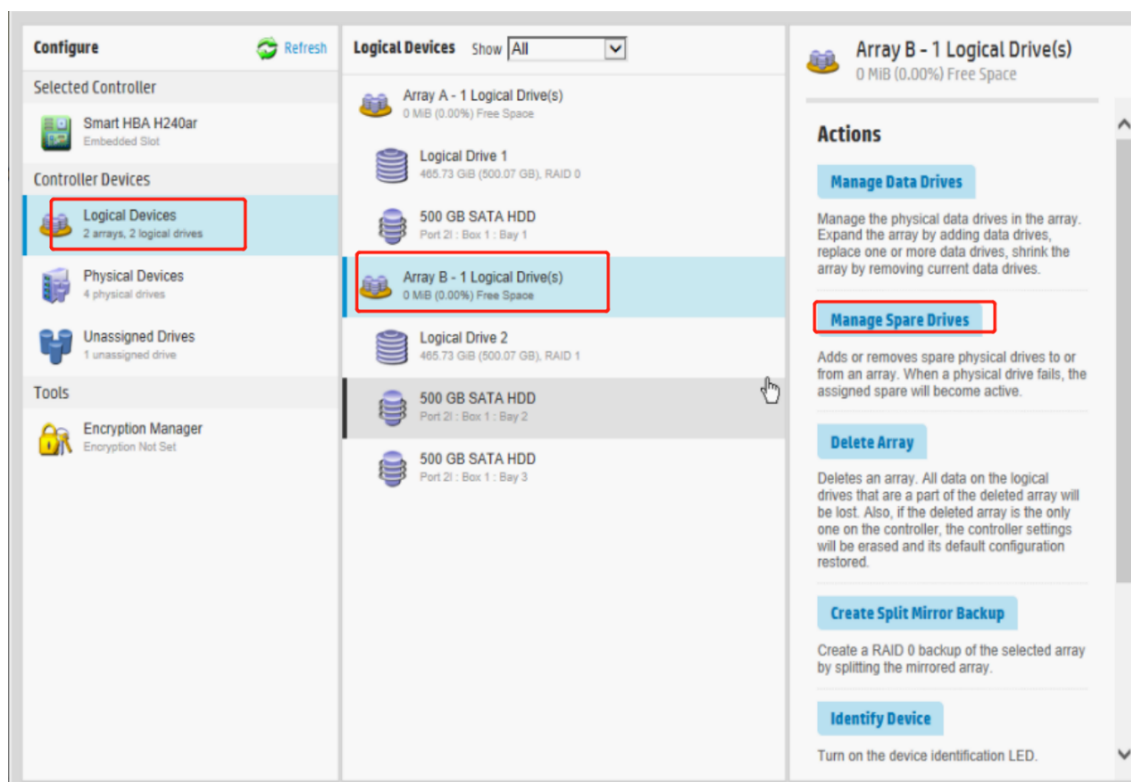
Configure
Refresh

Selected Controller

Smart HBA H240ar
Embedded Slot

Controller Devices

Logical Devices
2 arrays, 2 logical drives

Physical Devices
4 physical drives

Unassigned Drives
1 unassigned drive

Tools

Encryption Manager
Encryption Not Set

Logical Devices Show All

Array A - 1 Logical Drive(s)
0 MiB (0.00%) Free Space

Logical Drive 1
465.73 GiB (500.07 GB), RAID 0

500 GB SATA HDD
Port 2I : Box 1 : Bay 1

Array B - 1 Logical Drive(s)
0 MiB (0.00%) Free Space

Logical Drive 2
465.73 GiB (500.07 GB), RAID 1

500 GB SATA HDD
Port 2I : Box 1 : Bay 2

500 GB SATA HDD
Port 2I : Box 1 : Bay 3

Array B - 1 Logical Drive(s)
0 MiB (0.00%) Free Space

Actions

Manage Data Drives

Manage the physical data drives in the array. Expand the array by adding data drives, replace one or more data drives, shrink the array by removing current data drives.

Manage Spare Drives

Adds or removes spare physical drives to or from an array. When a physical drive fails, the assigned spare will become active.

Delete Array

Deletes an array. All data on the logical drives that are a part of the deleted array will be lost. Also, if the deleted array is the only one on the controller, the controller settings will be erased and its default configuration restored.

Create Split Mirror Backup

Create a RAID 0 backup of the selected array by splitting the mirrored array.

Identify Device

Turn on the device identification LED.